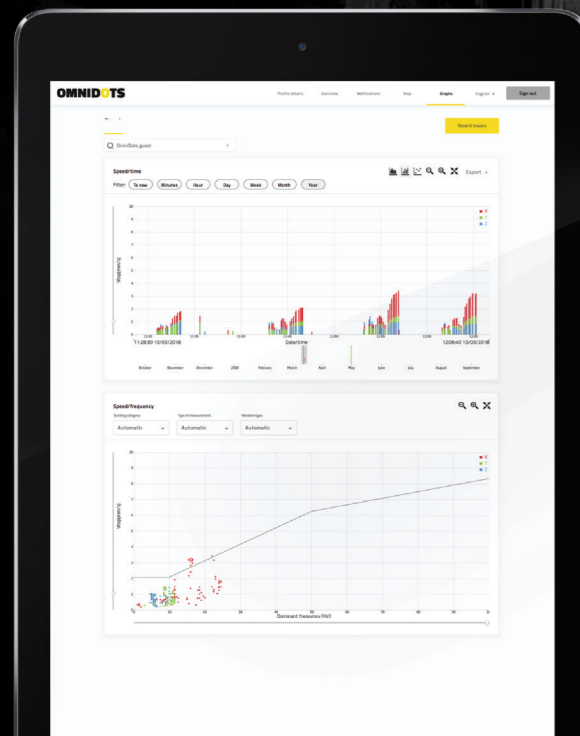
OMNIDOTS

Profile details Overview Notifications Map Graphs English Sign out

Recent traces

OmniData guest

Speed/time

Export

Filter: To now Minutes Hour Day Week Month Year

X
Y
Z

Vtop[mm/s]

11:28:30 13/03/2018

Date/time

12:08:40 13/03/2018

October November December 2018 February March April May June July August September

Speed/frequency

Building category

Automatic

Type of measurement

Automatic

Vibrationtype

Automatic

X
Y
Z

Vtop[mm/s]

Dominant frequency [Hz]

0 10 20 30 40 50 60 70 80 90